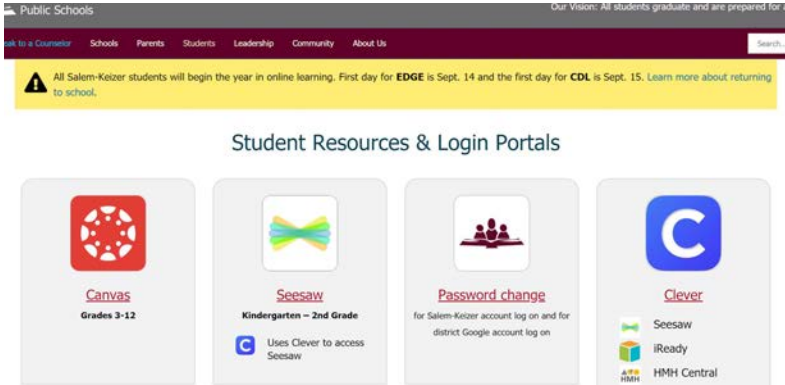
Public Schools

Our Vision: All students graduate and are prepared for a

eak to a Counselor Schools Parents Students Leadership Community About Us

Search...

All Salem-Keizer students will begin the year in online learning. First day for **EDGE** is Sept. 14 and the first day for **CDL** is Sept. 15. Learn more about returning to school.

Student Resources & Login Portals

Canvas
Grades 3-12

Seesaw
Kindergarten – 2nd Grade
Uses Clever to access Seesaw

Password change
for Salem-Keizer account log on and for district Google account log on

Clever
Seesaw
iReady
HMH Central
HMH